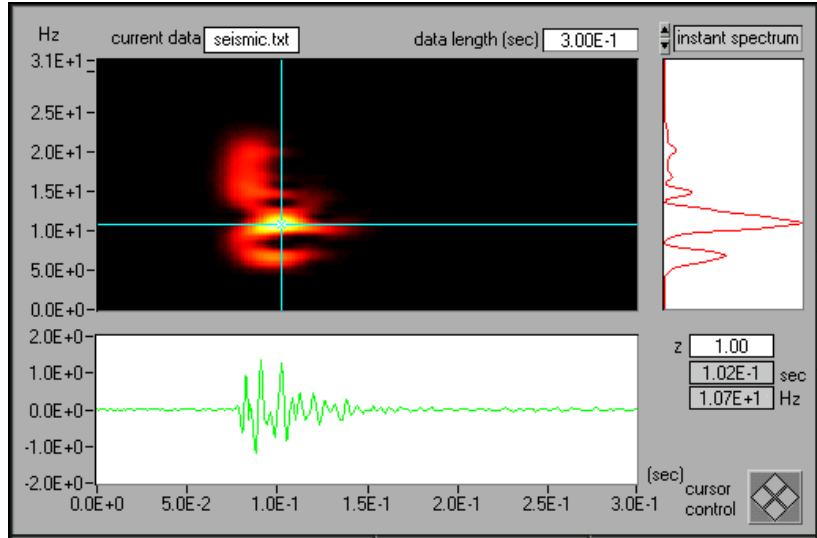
Hz current data seismic.txt data length (sec) 3.00E-1 instant spectrum

3.1E+1
2.5E+1
2.0E+1
1.5E+1
1.0E+1
5.0E+0
0.0E+0

z 1.00
1.02E-1 sec
1.07E+1 Hz

2.0E+0
1.0E+0
0.0E+0
-1.0E+0
-2.0E+0

0.0E+0 5.0E-2 1.0E-1 1.5E-1 2.0E-1 2.5E-1 3.0E-1 (sec)

cursor control